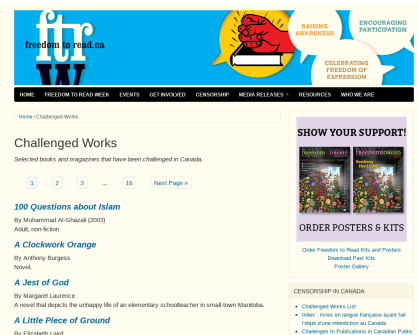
ftr
freedom to read.ca
W

RAISING AWARENESS
ENCOURAGING PARTICIPATION
CELEBRATING FREEDOM OF EXPRESSION

HOME | FREEDOM TO READ WEEK | EVENTS | GET INVOLVED | CENSORSHIP | MEDIA RELEASES | RESOURCES | WHO WE ARE

Home / Challenged Works

Challenged Works

Selected books and magazines that have been challenged in Canada.

1 | 2 | 3 | … | 16 | Next Page »

100 Questions about Islam
By Muhammad Al-Ghazali (2003)
Adult, non-fiction

A Clockwork Orange
By Anthony Burgess
Novel.

A Jest of God
By Margaret Laurence
A novel that depicts the unhappy life of an elementary schoolteacher in small-town Manitoba.

A Little Piece of Ground
By Elizabeth Laird

SHOW YOUR SUPPORT!
ORDER POSTERS & KITS
Order Freedom to Read Kits and Posters
Download Past Kits
Poster Gallery

CENSORSHIP IN CANADA
Challenged Works List
Index : livres en langue française ayant fait l'objet d'une interdiction au Canada
Challenges to Publications in Canadian Public